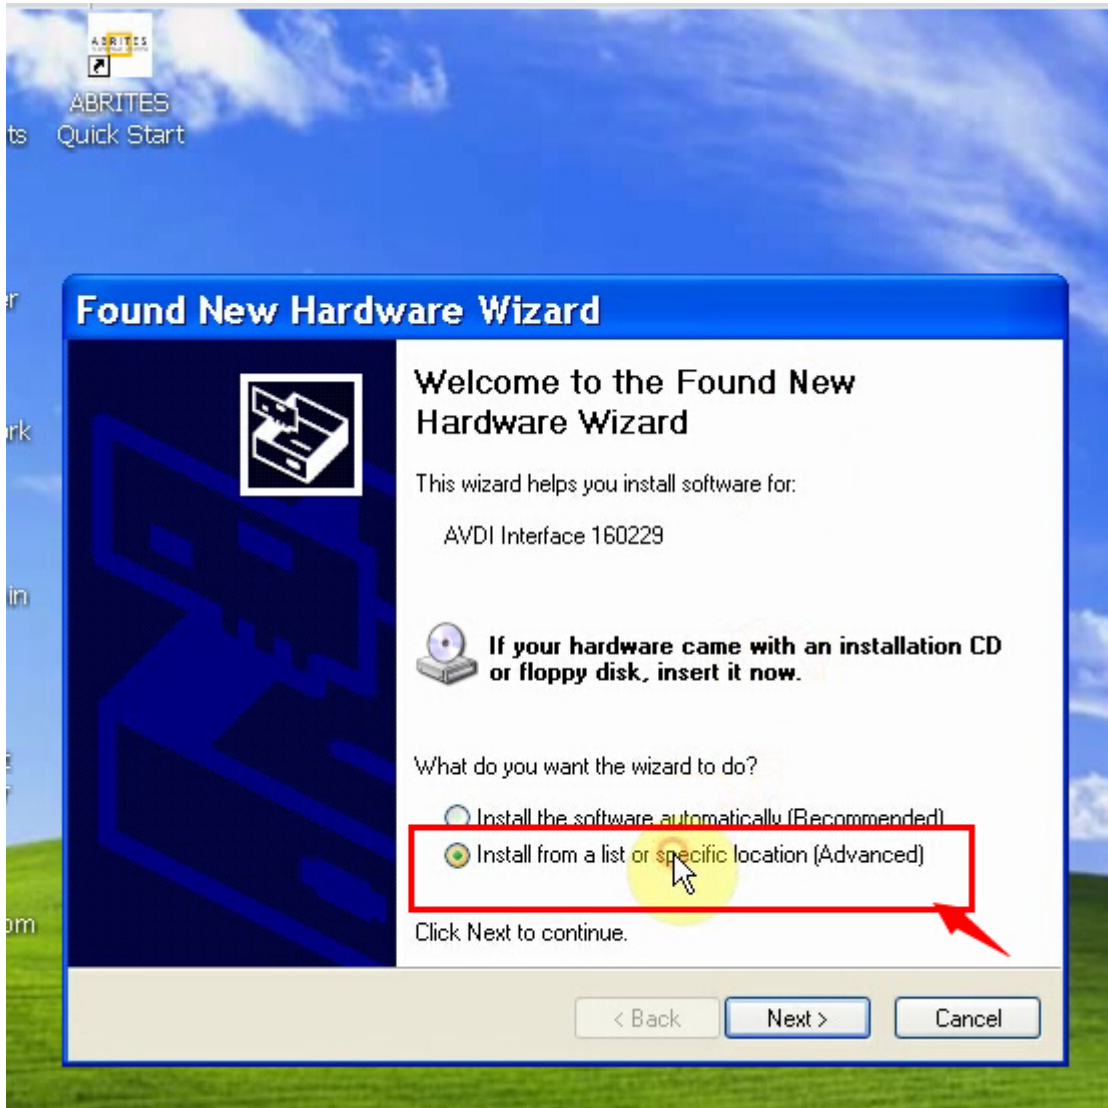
ABRITES

ABRITES Quick Start

ts

r

rk

in

om

Found New Hardware Wizard

Welcome to the Found New Hardware Wizard

This wizard helps you install software for:

AVDI Interface 160229

If your hardware came with an installation CD or floppy disk, insert it now.

What do you want the wizard to do?

Install the software automatically (Recommended)

Install from a list or specific location (Advanced)

Click Next to continue.

< Back

Next >

Cancel